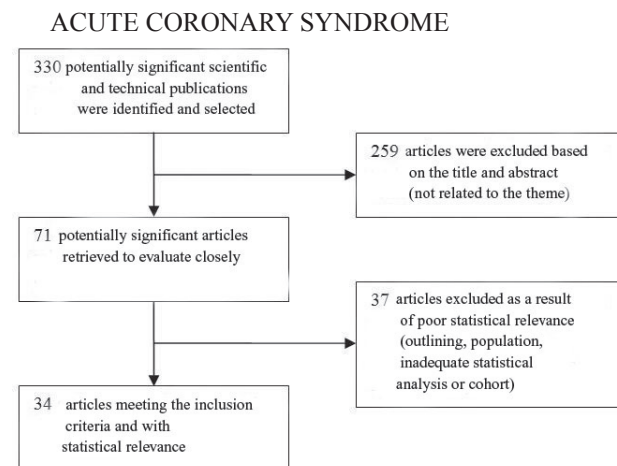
ACUTE CORONARY SYNDROME

330 potentially significant scientific and technical publications were identified and selected

259 articles were excluded based on the title and abstract (not related to the theme)

71 potentially significant articles retrieved to evaluate closely

37 articles excluded as a result of poor statistical relevance (outlining, population, inadequate statistical analysis or cohort)

34 articles meeting the inclusion criteria and with statistical relevance